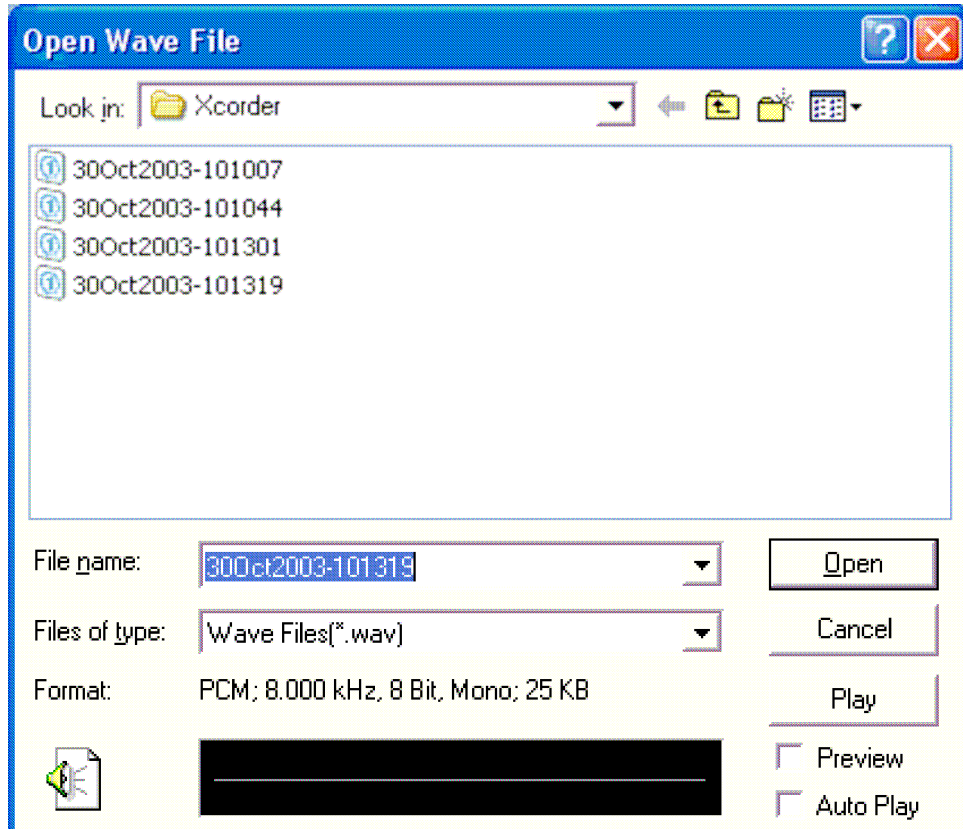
Open Wave File

Look in: Xcorder

30Oct2003-101007
30Oct2003-101044
30Oct2003-101301
30Oct2003-101319

File name: 30Oct2003-101319

Open

Files of type: Wave Files(*.wav)

Cancel

Format: PCM; 8.000 kHz, 8 Bit, Mono; 25 KB

Play

Preview

Auto Play